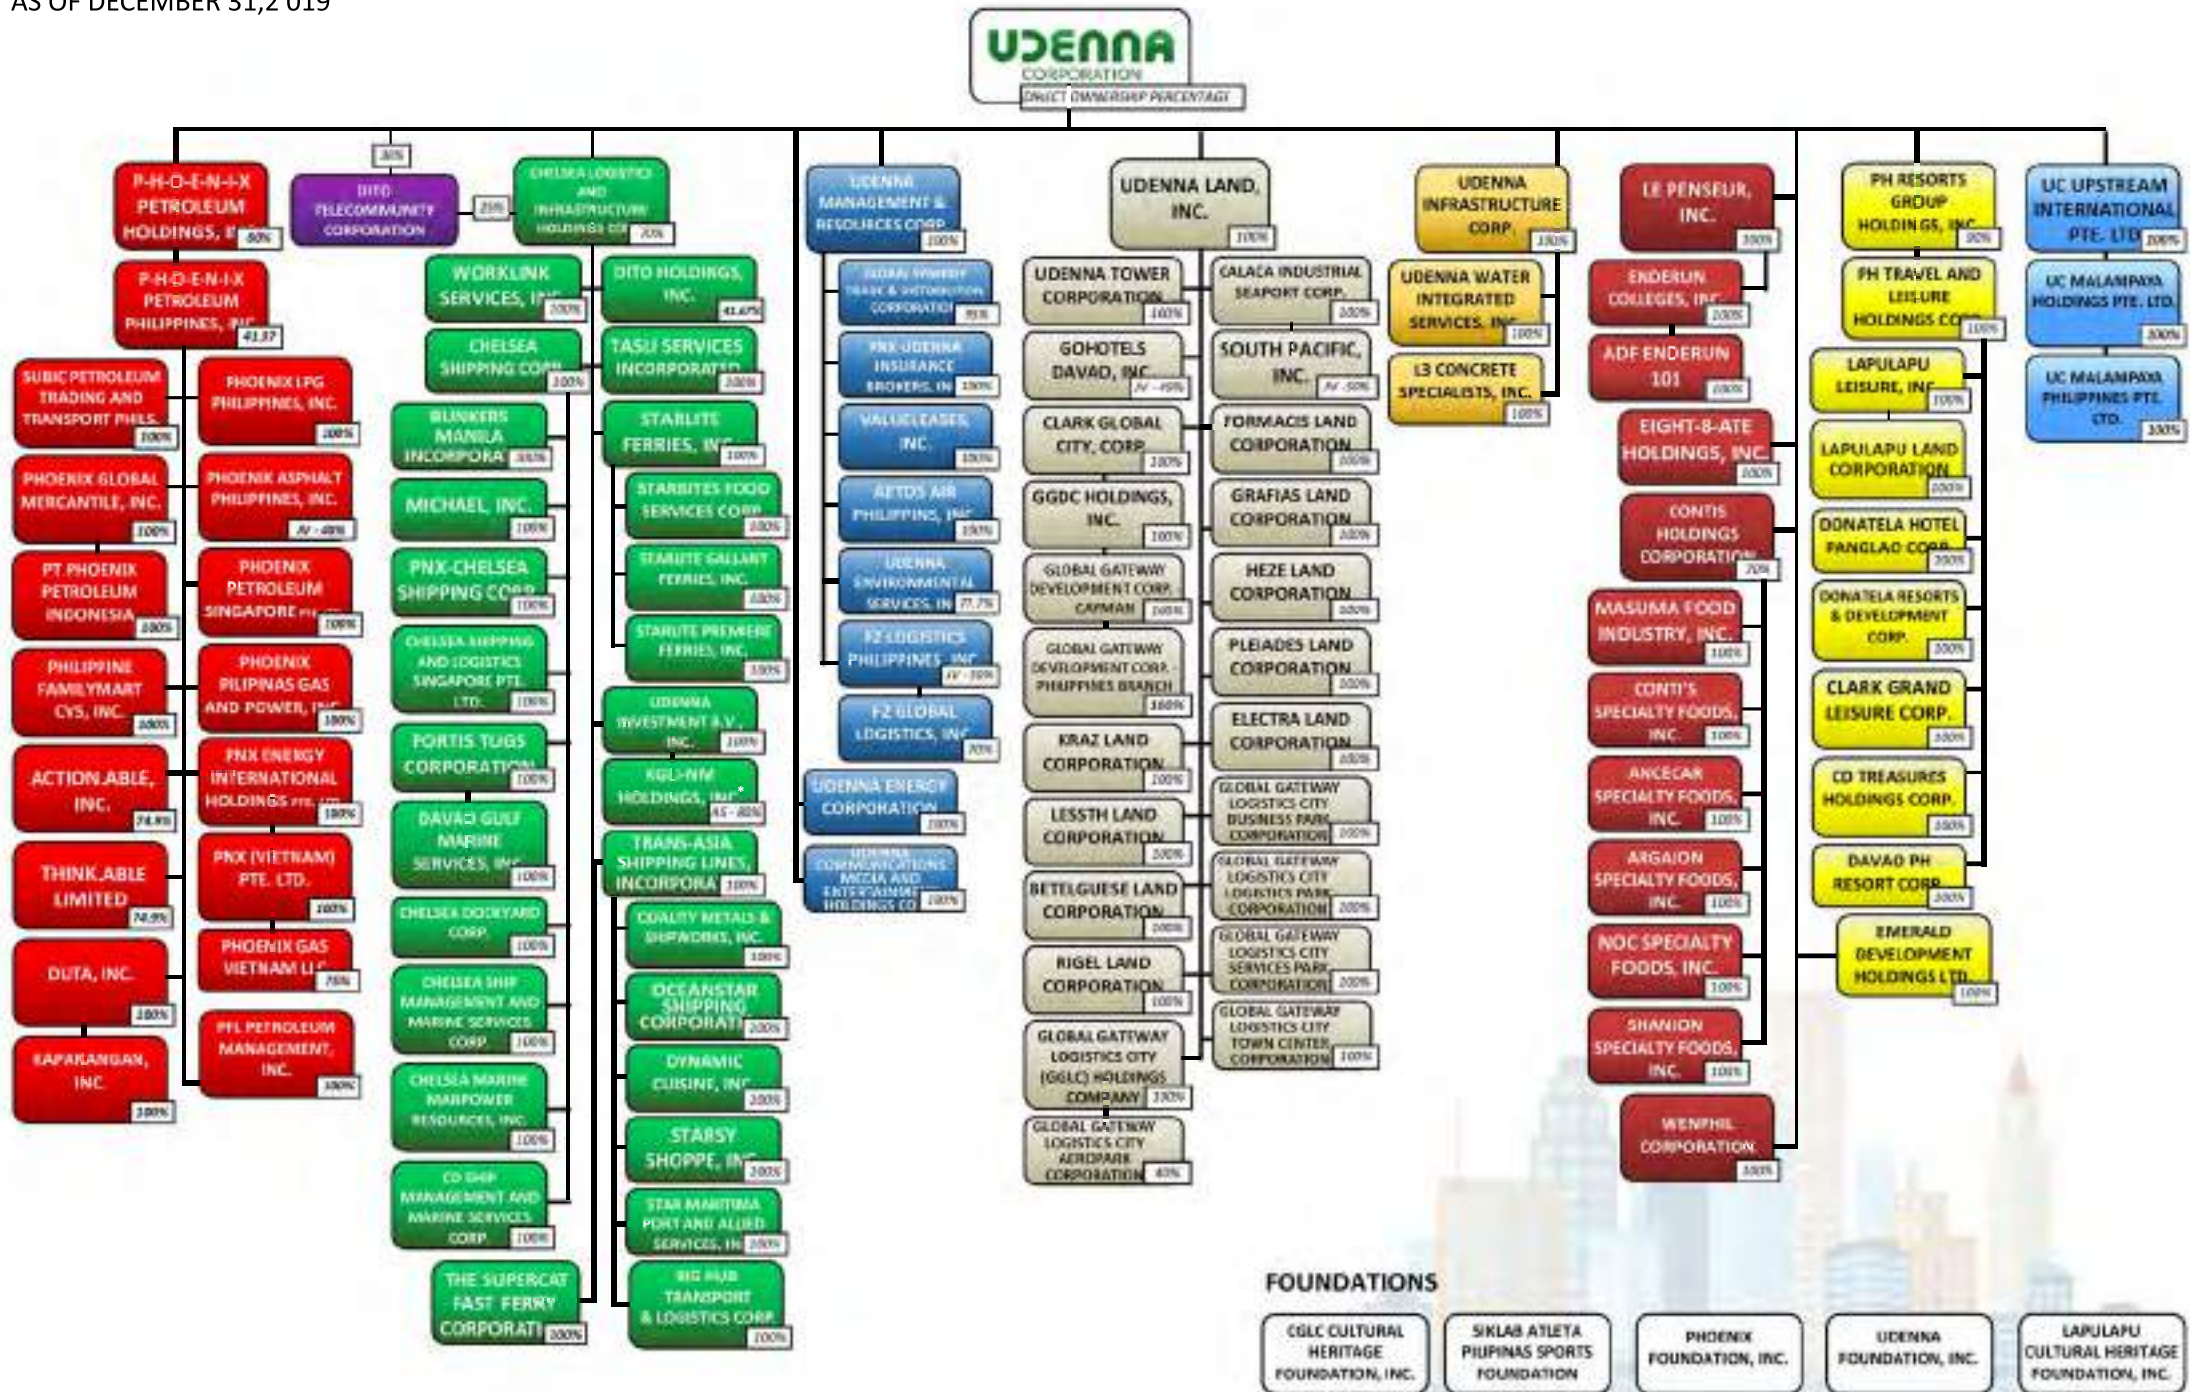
AS OF DECEMBER 31,2 019

UDENNA
CORPORATION
DIRECT OWNERSHIP PERCENTAGE

P-H-O-E-N-I-X PETROLEUM HOLDINGS, I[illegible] 90%

30%
DITO TELECOMMUNITY CORPORATION

25%
CHELSEA LOGISTICS AND INFRASTRUCTURE HOLDINGS COR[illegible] 70%

UDENNA MANAGEMENT & RESOURCES CORP. 100%

UDENNA LAND, INC. 100%

UDENNA INFRASTRUCTURE CORP. 100%

LE PENSEUR, INC. 100%

PH RESORTS GROUP HOLDINGS, INC. 90%

UC UPSTREAM INTERNATIONAL PTE. LTD 100%

P-H-O-E-N-I-X PETROLEUM PHILIPPINES, INC 41.37

SUBIC PETROLEUM TRADING AND TRANSPORT PHILS. 100%
PHOENIX LPG PHILIPPINES, INC. 100%
PHOENIX GLOBAL MERCANTILE, INC. 100%
PHOENIX ASPHALT PHILIPPINES, INC. JV - 40%
PT PHOENIX PETROLEUM INDONESIA 100%
PHOENIX PETROLEUM SINGAPORE P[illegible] 100%
PHILIPPINE FAMILYMART CVS, INC. 100%
PHOENIX PILIPINAS GAS AND POWER, IN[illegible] 100%
ACTION.ABLE, INC. 74.9%
PNX ENERGY INTERNATIONAL HOLDINGS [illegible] 100%
THINK.ABLE LIMITED 74.9%
PNX (VIETNAM) PTE. LTD. 100%
DUTA, INC. 100%
PHOENIX GAS VIETNAM LL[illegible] 75%
KAPAKANGAN, INC. 100%
PFL PETROLEUM MANAGEMENT, INC. 100%

WORKLINK SERVICES, IN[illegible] 100%
DITO HOLDINGS, INC. 41.67%
CHELSEA SHIPPING CORP. 100%
TASLI SERVICES INCORPORATED 100%
BUNKERS MANILA INCORPORA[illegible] 100%
STARLITE FERRIES, IN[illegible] 100%
STARBITES FOOD SERVICES CORP. 100%
MICHAEL, INC. 100%
STARLITE GALLANT FERRIES, INC. 100%
PNX-CHELSEA SHIPPING CORP. 100%
STARLITE PREMIERE FERRIES, INC. 100%
CHELSEA SHIPPING AND LOGISTICS SINGAPORE PTE. LTD. 100%
UDENNA INVESTMENT B.V., INC. 100%
FORTIS TUGS CORPORATION 100%
KGLI-NM HOLDINGS, INC. 45 - 80%
DAVAO GULF MARINE SERVICES, INC. 100%
TRANS-ASIA SHIPPING LINES, INCORPORA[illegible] 100%
CHELSEA DOCKYARD CORP. 100%
QUALITY METALS & SHIPWORKS, INC. 100%
CHELSEA SHIP MANAGEMENT AND MARINE SERVICES CORP. 100%
OCEANSTAR SHIPPING CORPORATI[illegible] 100%
CHELSEA MARINE MANPOWER RESOURCES, INC. 100%
DYNAMIC CUISINE, INC. 100%
STARSY SHOPPE, INC. 100%
CD SHIP MANAGEMENT AND MARINE SERVICES CORP. 100%
STAR MARITIMA PORT AND ALLIED SERVICES, IN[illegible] 100%
THE SUPERCAT FAST FERRY CORPORATI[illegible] 100%
BIG HUB TRANSPORT & LOGISTICS CORP. 100%

GLOBAL SYNERGY TRADE & DISTRIBUTION CORPORATION 95%
PNX-UDENNA INSURANCE BROKERS, INC. 100%
VALUELEASES, INC. 100%
AETOS AIR PHILIPPINES, INC. 100%
UDENNA ENVIRONMENTAL SERVICES, IN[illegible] 77.7%
F2 LOGISTICS PHILIPPINES, INC. JV - 50%
F2 GLOBAL LOGISTICS, INC. 70%
UDENNA ENERGY CORPORATION 100%
UDENNA COMMUNICATIONS MEDIA AND ENTERTAINMENT HOLDINGS CO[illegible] 100%

UDENNA TOWER CORPORATION 100%
CALACA INDUSTRIAL SEAPORT CORP. 100%
GOHOTELS DAVAO, INC. JV - 49%
SOUTH PACIFIC, INC. JV - 50%
CLARK GLOBAL CITY, CORP. 100%
FORMACIS LAND CORPORATION 100%
GGDC HOLDINGS, INC. 100%
GRAFIAS LAND CORPORATION 100%
GLOBAL GATEWAY DEVELOPMENT CORP. CAYMAN 100%
HEZE LAND CORPORATION 100%
GLOBAL GATEWAY DEVELOPMENT CORP. - PHILIPPINES BRANCH 100%
PLEIADES LAND CORPORATION 100%
KRAZ LAND CORPORATION 100%
ELECTRA LAND CORPORATION 100%
LESSTH LAND CORPORATION 100%
GLOBAL GATEWAY LOGISTICS CITY BUSINESS PARK CORPORATION 100%
BETELGUESE LAND CORPORATION 100%
GLOBAL GATEWAY LOGISTICS CITY LOGISTICS PARK CORPORATION 100%
RIGEL LAND CORPORATION 100%
GLOBAL GATEWAY LOGISTICS CITY SERVICES PARK CORPORATION 100%
GLOBAL GATEWAY LOGISTICS CITY (GGLC) HOLDINGS COMPANY 100%
GLOBAL GATEWAY LOGISTICS CITY TOWN CENTER CORPORATION 100%
GLOBAL GATEWAY LOGISTICS CITY AEROPARK CORPORATION 40%

UDENNA WATER INTEGRATED SERVICES, INC. 100%
L3 CONCRETE SPECIALISTS, INC. 100%

ENDERUN COLLEGES, INC. 100%
ADF ENDERUN 101 100%
EIGHT-8-ATE HOLDINGS, INC. 100%
CONTIS HOLDINGS CORPORATION 70%
MASUMA FOOD INDUSTRY, INC. 100%
CONTI'S SPECIALTY FOODS, INC. 100%
ANCECAR SPECIALTY FOODS, INC. 100%
ARGAJON SPECIALTY FOODS, INC. 100%
NOC SPECIALTY FOODS, INC. 100%
SHANION SPECIALTY FOODS, INC. 100%
WENPHIL CORPORATION 100%

PH TRAVEL AND LEISURE HOLDINGS CORP. 100%
LAPULAPU LEISURE, INC. 100%
LAPULAPU LAND CORPORATION 100%
DONATELA HOTEL PANGLAO CORP. 100%
DONATELA RESORTS & DEVELOPMENT CORP. 100%
CLARK GRAND LEISURE CORP. 100%
CD TREASURES HOLDINGS CORP. 100%
DAVAO PH RESORT CORP. 100%
EMERALD DEVELOPMENT HOLDINGS LTD. 100%

UC MALAMPAYA HOLDINGS PTE. LTD. 100%
UC MALAMPAYA PHILIPPINES PTE. LTD. 100%

FOUNDATIONS
CGLC CULTURAL HERITAGE FOUNDATION, INC.
SIKLAB ATLETA PILIPINAS SPORTS FOUNDATION
PHOENIX FOUNDATION, INC.
UDENNA FOUNDATION, INC.
LAPULAPU CULTURAL HERITAGE FOUNDATION, INC.